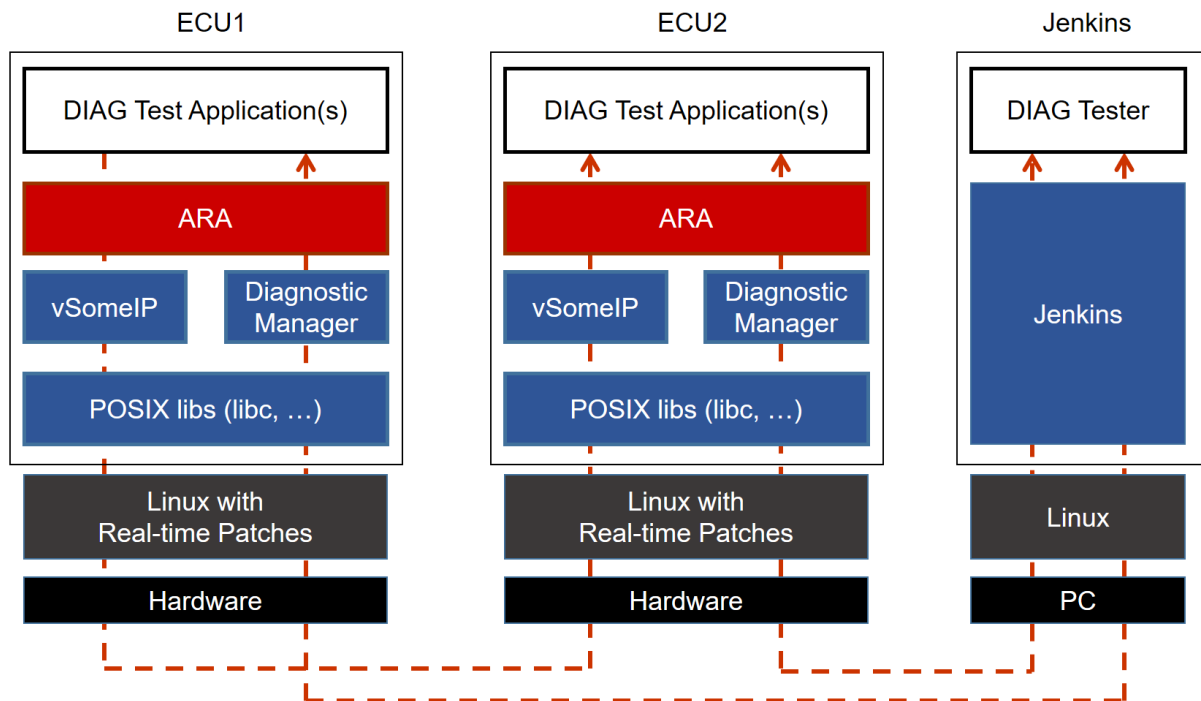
ECU1

DIAG Test Application(s)

ARA

vSomeIP

Diagnostic Manager

POSIX libs (libc, …)

Linux with Real-time Patches

Hardware

ECU2

DIAG Test Application(s)

ARA

vSomeIP

Diagnostic Manager

POSIX libs (libc, …)

Linux with Real-time Patches

Hardware

Jenkins

DIAG Tester

Jenkins

Linux

PC